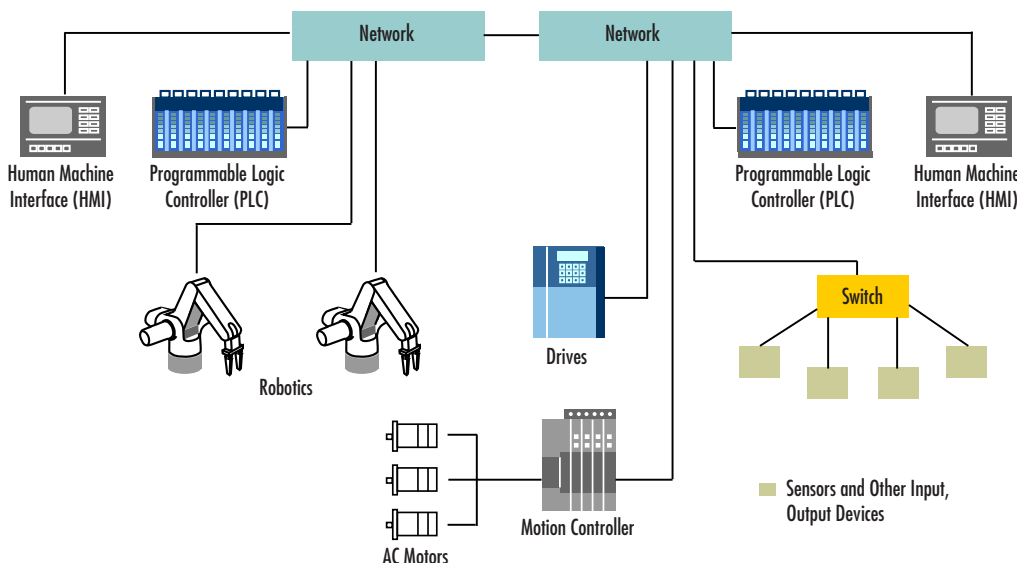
Network

Network

Human Machine Interface (HMI)

Programmable Logic Controller (PLC)

Programmable Logic Controller (PLC)

Human Machine Interface (HMI)

Drives

Switch

Robotics

Motion Controller

AC Motors

Sensors and Other Input, Output Devices